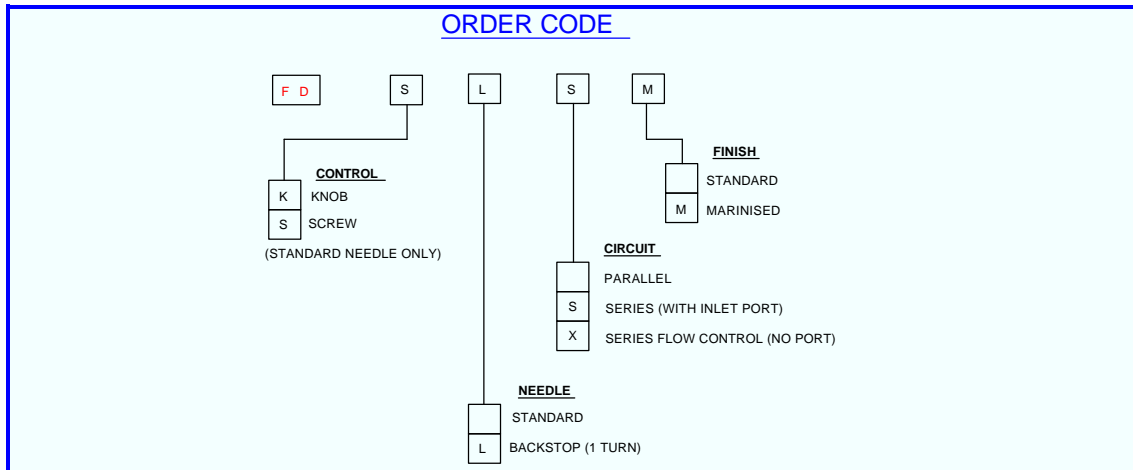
ORDER CODE

F D S L S M

CONTROL
K KNOB
S SCREW
(STANDARD NEEDLE ONLY)

FINISH
STANDARD
M MARINISED

CIRCUIT
PARALLEL
S SERIES (WITH INLET PORT)
X SERIES FLOW CONTROL (NO PORT)

NEEDLE
STANDARD
L BACKSTOP (1 TURN)